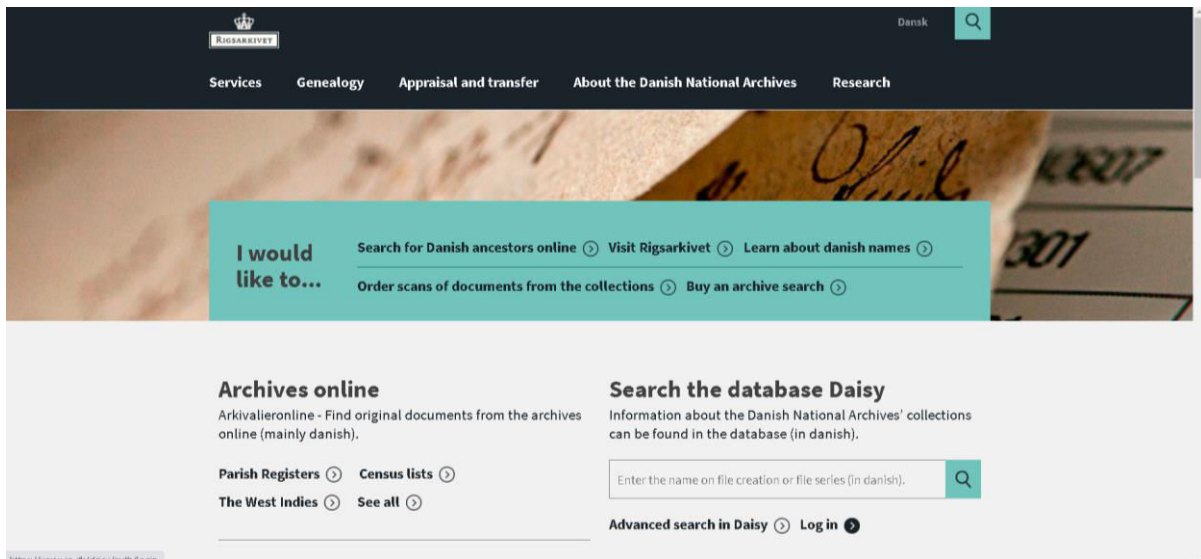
RIGSARKIVET

Dansk

Services Genealogy Appraisal and transfer About the Danish National Archives Research

I would like to...

Search for Danish ancestors online Visit Rigsarkivet Learn about danish names

Order scans of documents from the collections Buy an archive search

Archives online

Arkivalieronline - Find original documents from the archives online (mainly danish).

Parish Registers Census lists

The West Indies See all

Search the database Daisy

Information about the Danish National Archives' collections can be found in the database (in danish).

Enter the name on file creation or file series (in danish).

Advanced search in Daisy Log in

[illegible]